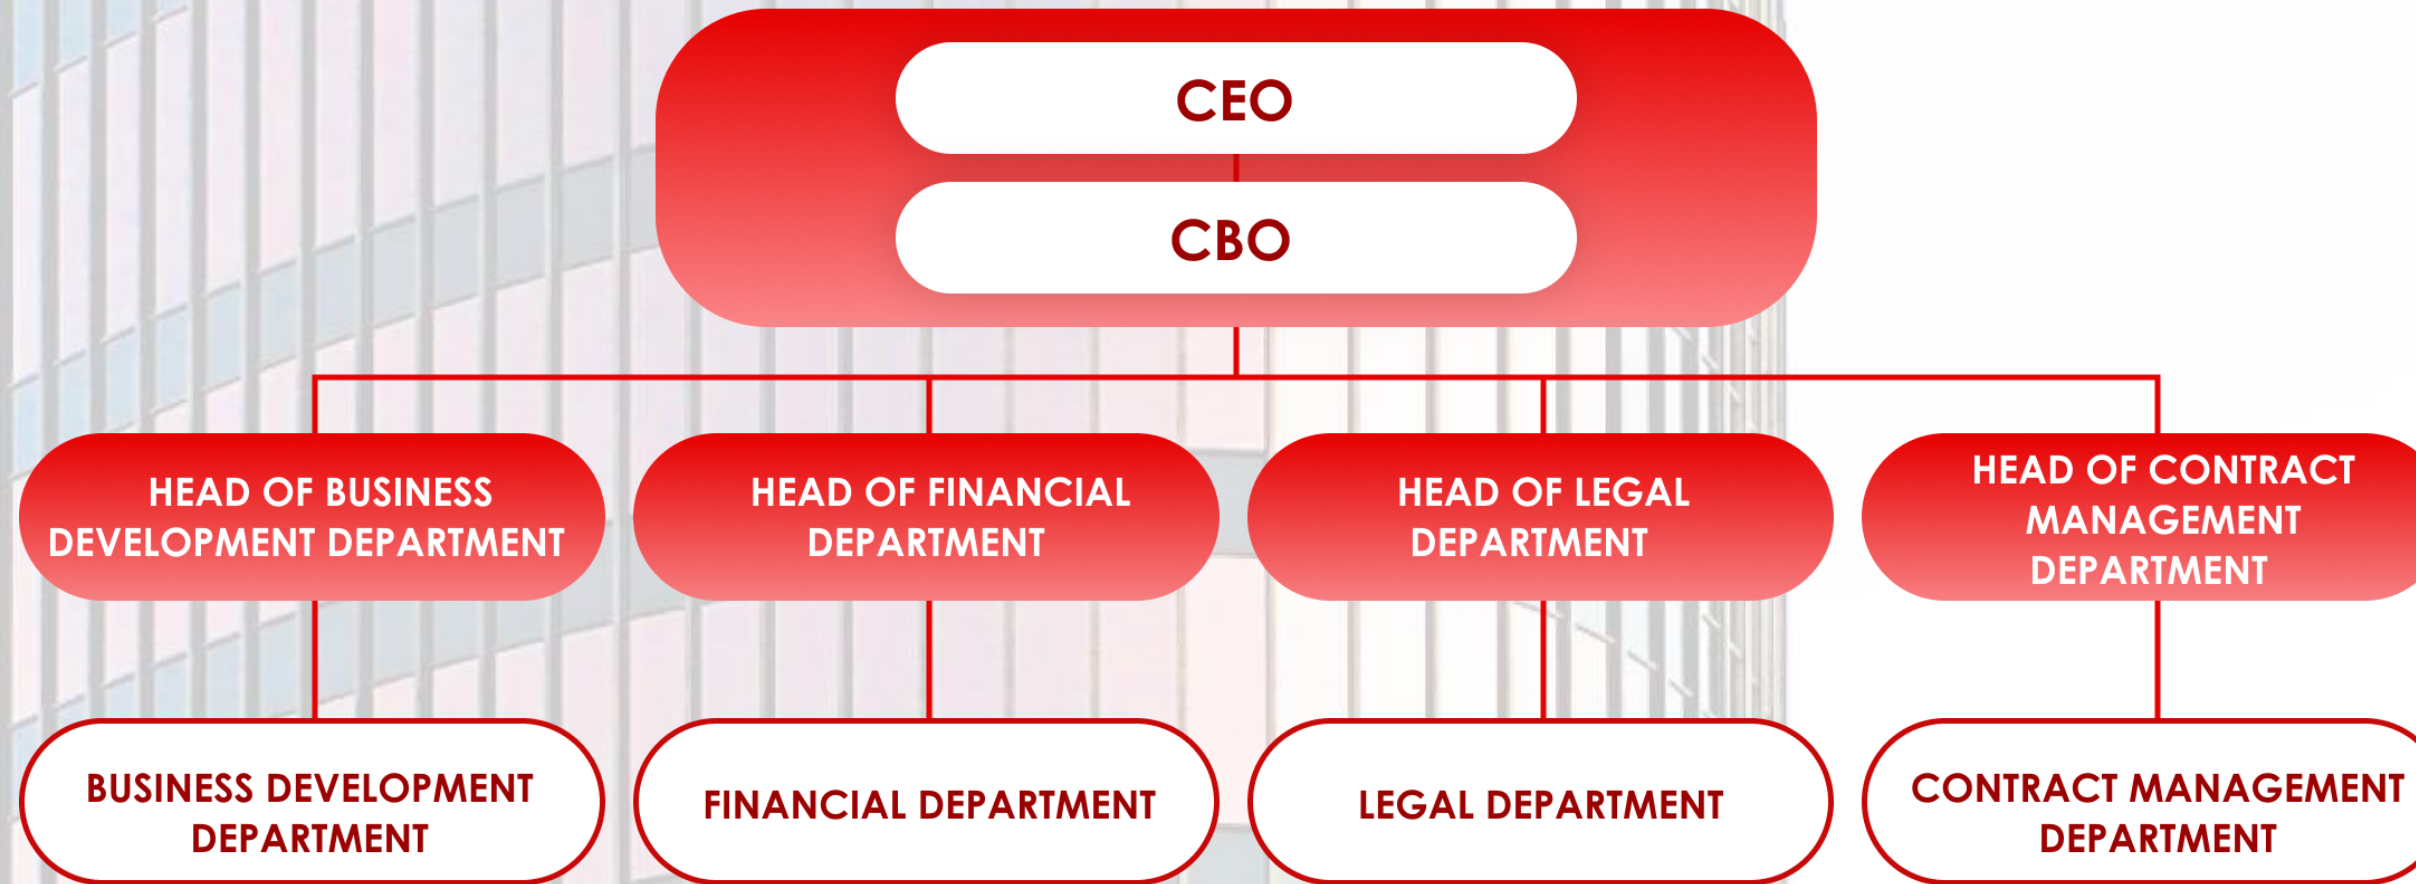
CEO

CBO

HEAD OF BUSINESS DEVELOPMENT DEPARTMENT

HEAD OF FINANCIAL DEPARTMENT

HEAD OF LEGAL DEPARTMENT

HEAD OF CONTRACT MANAGEMENT DEPARTMENT

BUSINESS DEVELOPMENT DEPARTMENT

FINANCIAL DEPARTMENT

LEGAL DEPARTMENT

CONTRACT MANAGEMENT DEPARTMENT